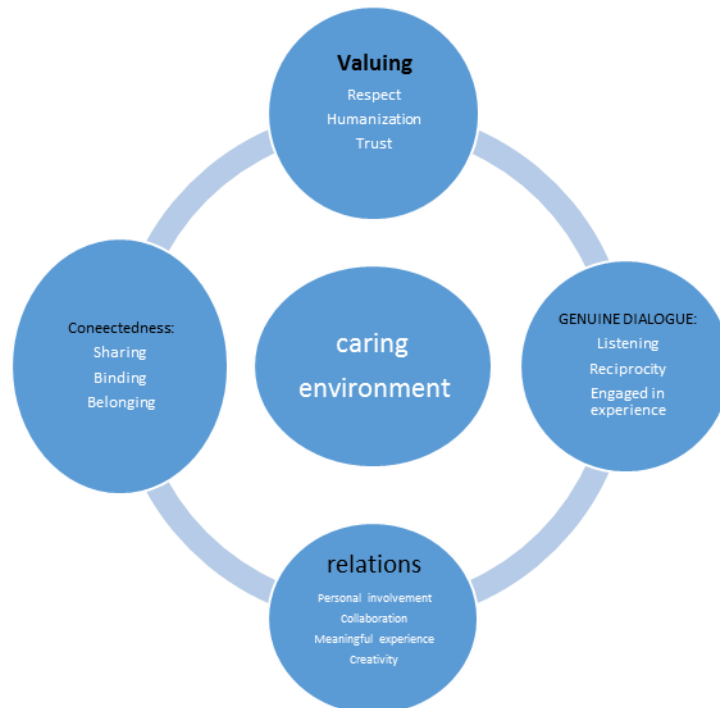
Valuing
Respect
Humanization
Trust

Coneectedness:
Sharing
Binding
Belonging

caring environment

GENUINE DIALOGUE:
Listening
Reciprocity
Engaged in experience

relations
Personal involvement
Collaboration
Meaningful experience
Creativity